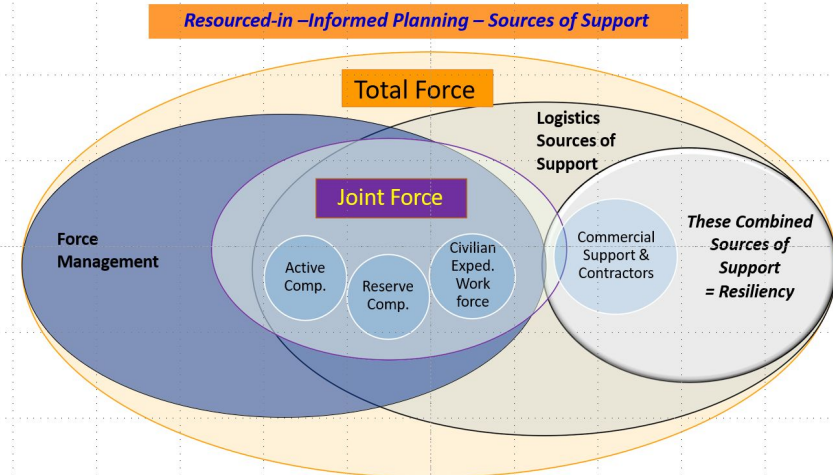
Resourced-in –Informed Planning – Sources of Support

Total Force

Logistics Sources of Support

Joint Force

Force Management

Active Comp.

Reserve Comp.

Civilian Exped. Work force

Commercial Support & Contractors

These Combined Sources of Support = Resiliency